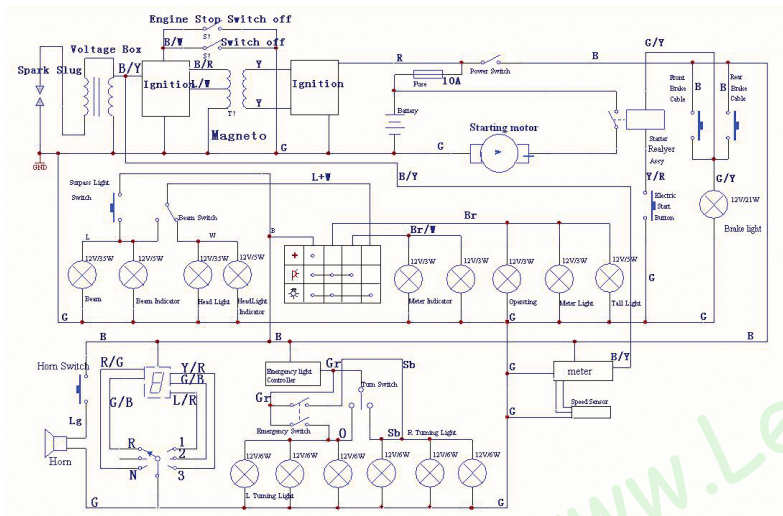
Engine Stop Switch off
B/W S1 Switch off
S1
Spark Slug
Voltage Box
B/Y
Ignition
L/W
Y
Y
T1
Ignition
Magneto
G
GND
R
Power Switch
B
G/Y
Fuse 10A
Battery
Starting motor
G
Starter Realyer Assy
Front Brake Cable
B
Rear Brake Cable
B
B/Y
Y/R
Electric Start Button
G/Y
12V/21W
Brake light
Surpass Light Switch
L+W
Beam Switch
L
W
B
Br
Br/W
12V/35W
12V/5W
12V/35W
12V/5W
12V/3W
12V/3W
12V/3W
12V/3W
12V/5W
Beam
Beam Indicator
Head Light
HeadLight Indicator
Meter Indicator
Operating
Meter Light
Tail Light
G
G
G
G
G
G
B
B
B
Horn Switch
R/G
Y/R
G/B
G/B
L/R
Lg
R
1
2
N
3
Horn
Emergency light Controller
Gr
Sb
Turn Switch
Gr
Emergency Switch
O
Sb
R. Turning Light
12V/6W
12V/6W
12V/6W
12V/6W
12V/6W
12V/6W
L Turning Light
meter
B/Y
G
G
Speed Sensor
G
G
www.Le